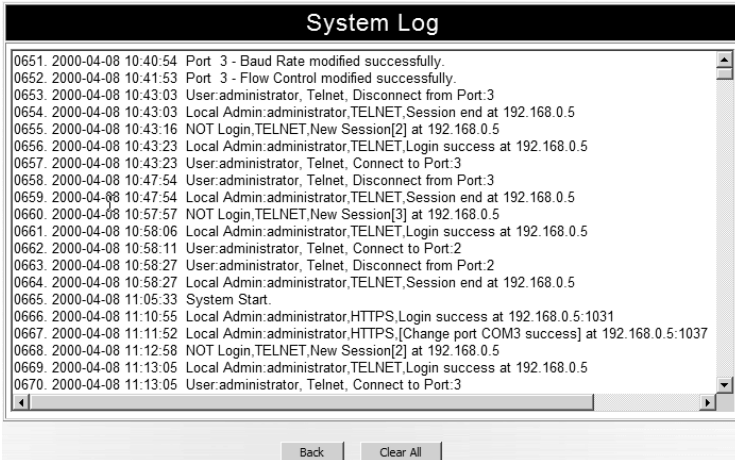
System Log

0651. 2000-04-08 10:40:54 Port 3 - Baud Rate modified successfully.
0652. 2000-04-08 10:41:53 Port 3 - Flow Control modified successfully.
0653. 2000-04-08 10:43:03 User:administrator, Telnet, Disconnect from Port:3
0654. 2000-04-08 10:43:03 Local Admin:administrator,TELNET,Session end at 192.168.0.5
0655. 2000-04-08 10:43:16 NOT Login,TELNET,New Session[2] at 192.168.0.5
0656. 2000-04-08 10:43:23 Local Admin:administrator,TELNET,Login success at 192.168.0.5
0657. 2000-04-08 10:43:23 User:administrator, Telnet, Connect to Port:3
0658. 2000-04-08 10:47:54 User:administrator, Telnet, Disconnect from Port:3
0659. 2000-04-08 10:47:54 Local Admin:administrator,TELNET,Session end at 192.168.0.5
0660. 2000-04-08 10:57:57 NOT Login,TELNET,New Session[3] at 192.168.0.5
0661. 2000-04-08 10:58:06 Local Admin:administrator,TELNET,Login success at 192.168.0.5
0662. 2000-04-08 10:58:11 User:administrator, Telnet, Connect to Port:2
0663. 2000-04-08 10:58:27 User:administrator, Telnet, Disconnect from Port:2
0664. 2000-04-08 10:58:27 Local Admin:administrator,TELNET,Session end at 192.168.0.5
0665. 2000-04-08 11:05:33 System Start.
0666. 2000-04-08 11:10:55 Local Admin:administrator,HTTPS,Login success at 192.168.0.5:1031
0667. 2000-04-08 11:11:52 Local Admin:administrator,HTTPS,[Change port COM3 success] at 192.168.0.5:1037
0668. 2000-04-08 11:12:58 NOT Login,TELNET,New Session[2] at 192.168.0.5
0669. 2000-04-08 11:13:05 Local Admin:administrator,TELNET,Login success at 192.168.0.5
0670. 2000-04-08 11:13:05 User:administrator, Telnet, Connect to Port:3

Back Clear All